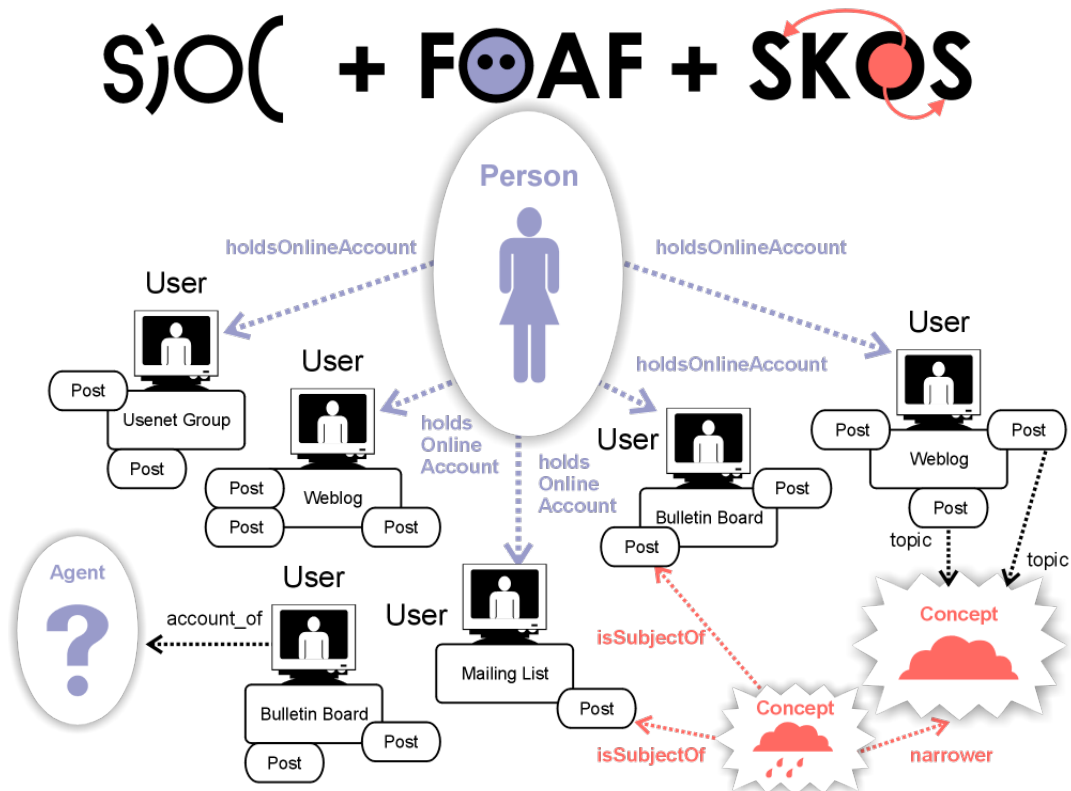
SIOC + FOAF + SKOS

Person

holdsOnlineAccount

holdsOnlineAccount

User

Post

Usenet Group

Post

User

Post

Weblog

Post

Post

holds Online Account

holds Online Account

holdsOnlineAccount

User

Post

Bulletin Board

Post

User

Post

Post

Weblog

Post

topic

topic

Agent

?

account_of

User

Bulletin Board

Post

Post

User

Mailing List

Post

isSubjectOf

isSubjectOf

Concept

Concept

narrower